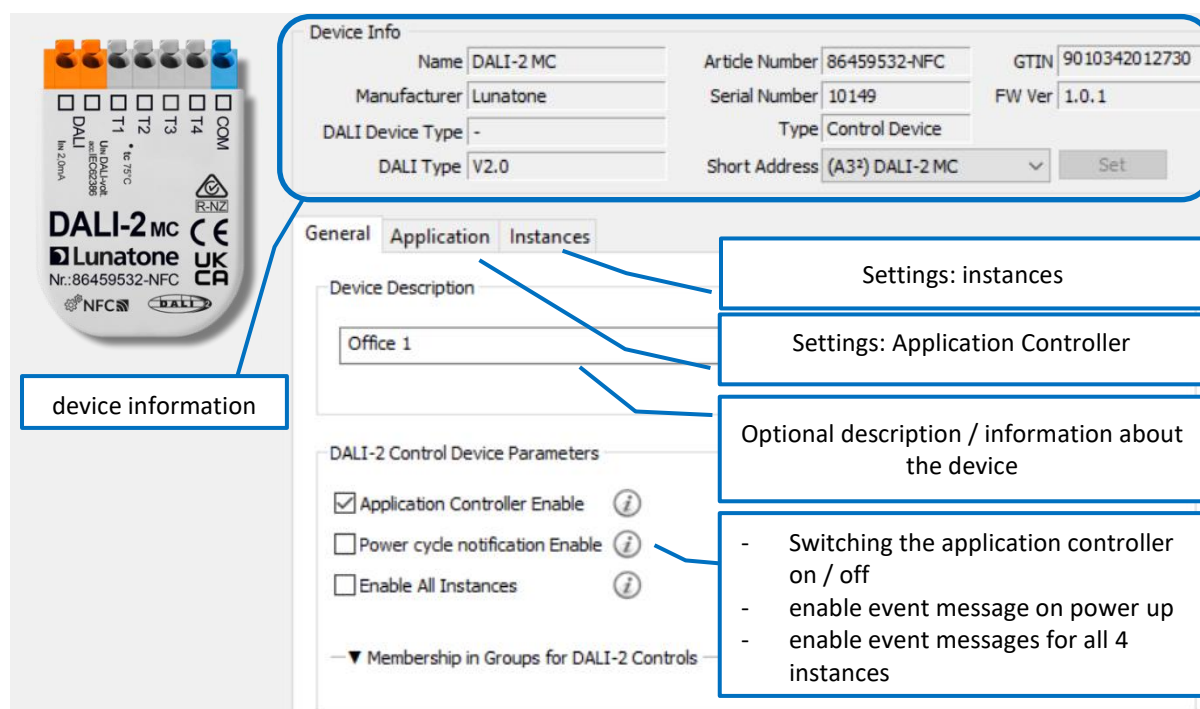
DALI T1 T2 T3 T4 COM
Un DALI-volt acc.IEC62386
Iin 2,0mA
tc 75°C
R-NZ
DALI-2 MC
Lunatone
Nr.:86459532-NFC
NFC
DALI 2

device information

Device Info
Name DALI-2 MC
Manufacturer Lunatone
DALI Device Type -
DALI Type V2.0
Article Number 86459532-NFC
Serial Number 10149
Type Control Device
Short Address (A3²) DALI-2 MC
GTIN 9010342012730
FW Ver 1.0.1
Set

General Application Instances

Device Description
Office 1

DALI-2 Control Device Parameters
Application Controller Enable
Power cycle notification Enable
Enable All Instances
▼ Membership in Groups for DALI-2 Controls

Settings: instances

Settings: Application Controller

Optional description / information about the device

- Switching the application controller on / off
- enable event message on power up
- enable event messages for all 4 instances